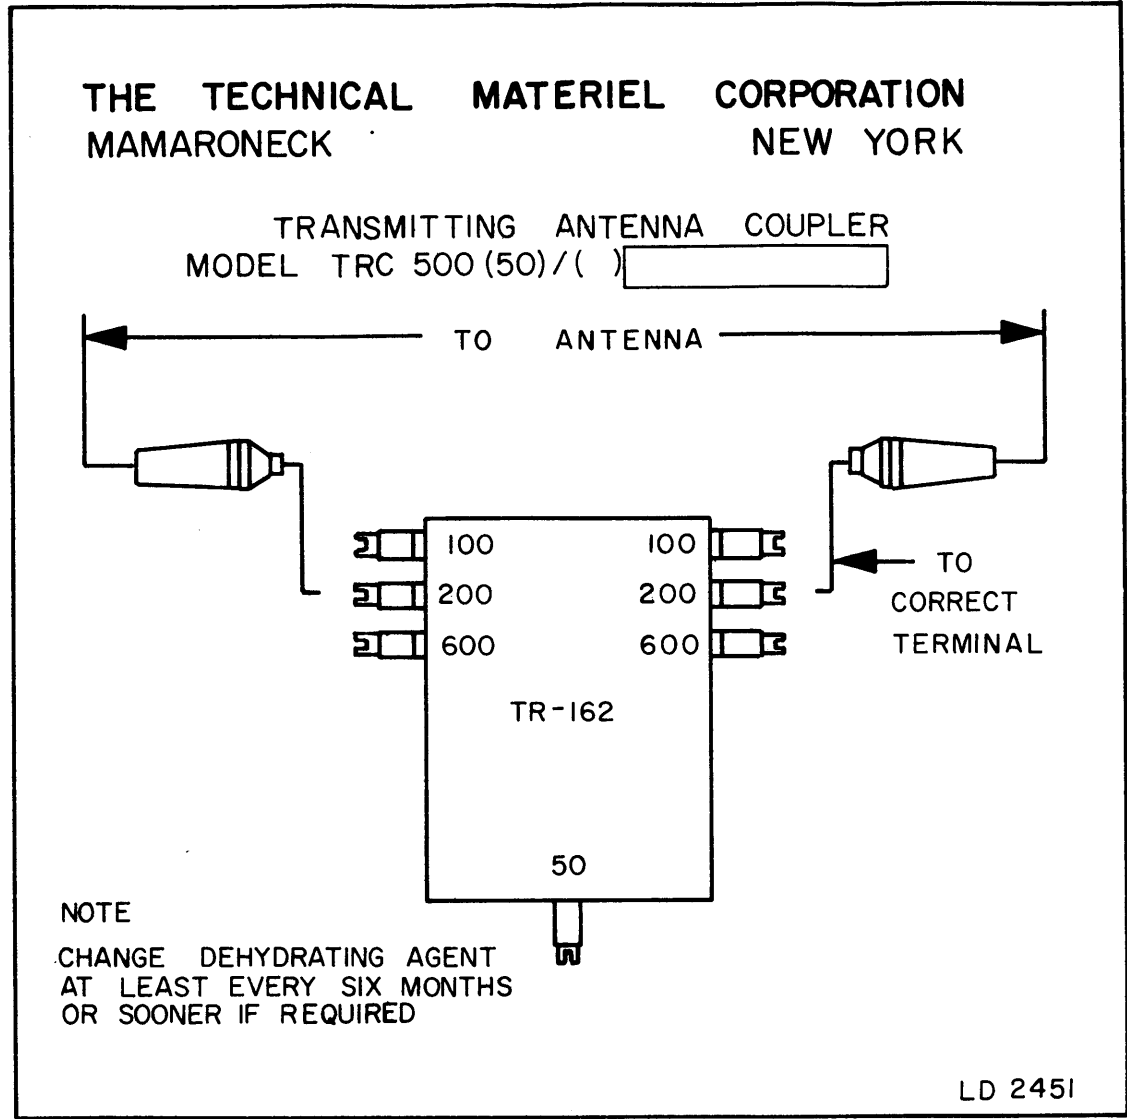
THE TECHNICAL MATERIEL CORPORATION
MAMARONECK NEW YORK

TRANSMITTING ANTENNA COUPLER
MODEL TRC 500 (50)/( )

TO ANTENNA

100
200
600

100
200
600

TO CORRECT TERMINAL

TR-162

50

NOTE
CHANGE DEHYDRATING AGENT AT LEAST EVERY SIX MONTHS OR SOONER IF REQUIRED

LD 2451